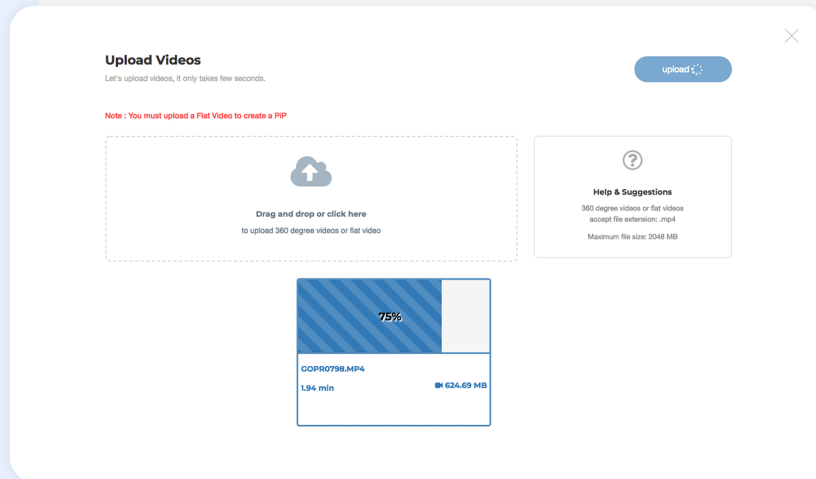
Upload Videos
Let's upload videos, it only takes few seconds.

upload

Note : You must upload a Flat Video to create a PiP

Drag and drop or click here
to upload 360 degree videos or flat video

Help & Suggestions
360 degree videos or flat videos accept file extension: .mp4

Maximum file size: 2048 MB

75%

GOPR0798.MP4
1.94 min
624.69 MB